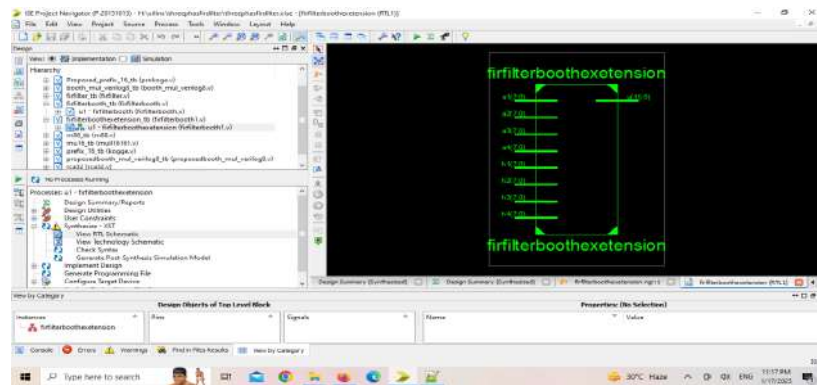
ISE Project Navigator (P.20131013) - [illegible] - [firfilterboothextension (RTL1)]
File Edit View Project Source Process Tools Window Layout Help

Design
View: Implementation Simulation
Hierarchy
Proposed_prefix_16_tb (prefixpp.v)
booth_mul_verilog8_tb (booth_mul_verilog8.v)
firfilter_tb (firfilter.v)
firfilterbooth_tb (firfilterbooth.v)
u1 - firfilterbooth (firfilterbooth.v)
firfilterboothextension_tb (firfilterbooth1.v)
u1 - firfilterboothextension (firfilterbooth1.v)
rca8_tb (rca8.v)
mul8_tb (mul8.v)
prefix_16_tb (koggs.v)
proposedbooth_mul_verilog8_tb (proposedbooth_mul_verilog8.v)
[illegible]

No Processes Running
Processes: u1 - firfilterboothextension
Design Summary/Reports
Design Utilities
User Constraints
Synthesize - XST
View RTL Schematic
View Technology Schematic
Check Syntax
Generate Post-Synthesis Simulation Model
Implement Design
Generate Programming File
Configure Target Device

firfilterboothextension
x1(7:0)
y(15:0)
x2(7:0)
x3(7:0)
x4(7:0)
h1(7:0)
h2(7:0)
h3(7:0)
h4(7:0)
firfilterboothextension

Design Summary (Synthesized) | Design Summary (Synthesized) | firfilterboothextension.ngr | firfilterboothextension (RTL1)

View by Category
Design Objects of Top Level Block
Properties: (No Selection)
Instances | Pins | Signals | Name | Value
firfilterboothextension

Console | Errors | Warnings | Find in Files Results | View by Category

Type here to search
30°C Haze ENG 11:17 PM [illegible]